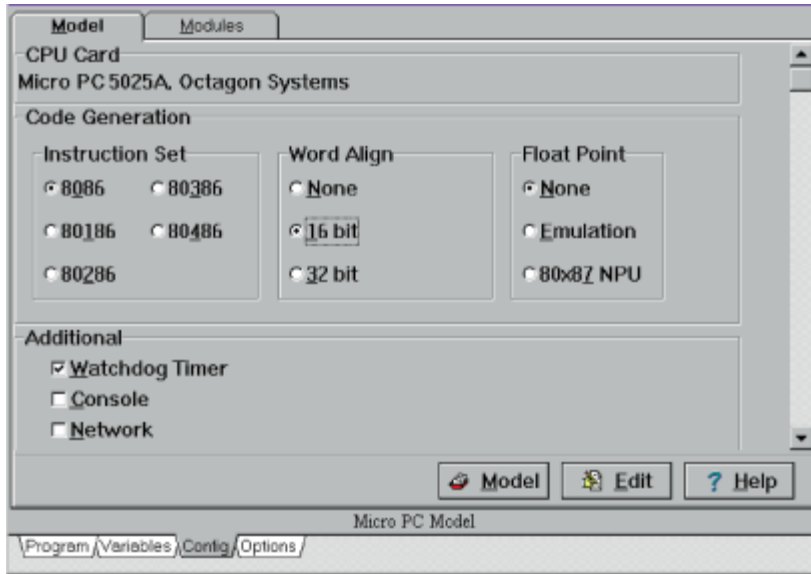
Model
Modules

CPU Card
Micro PC 5025A, Octagon Systems

Code Generation

Instruction Set
8086
80386
80186
80486
80286

Word Align
None
16 bit
32 bit

Float Point
None
Emulation
80x87 NPU

Additional
Watchdog Timer
Console
Network

Model
Edit
? Help

Micro PC Model

Program
Variables
Config
Options